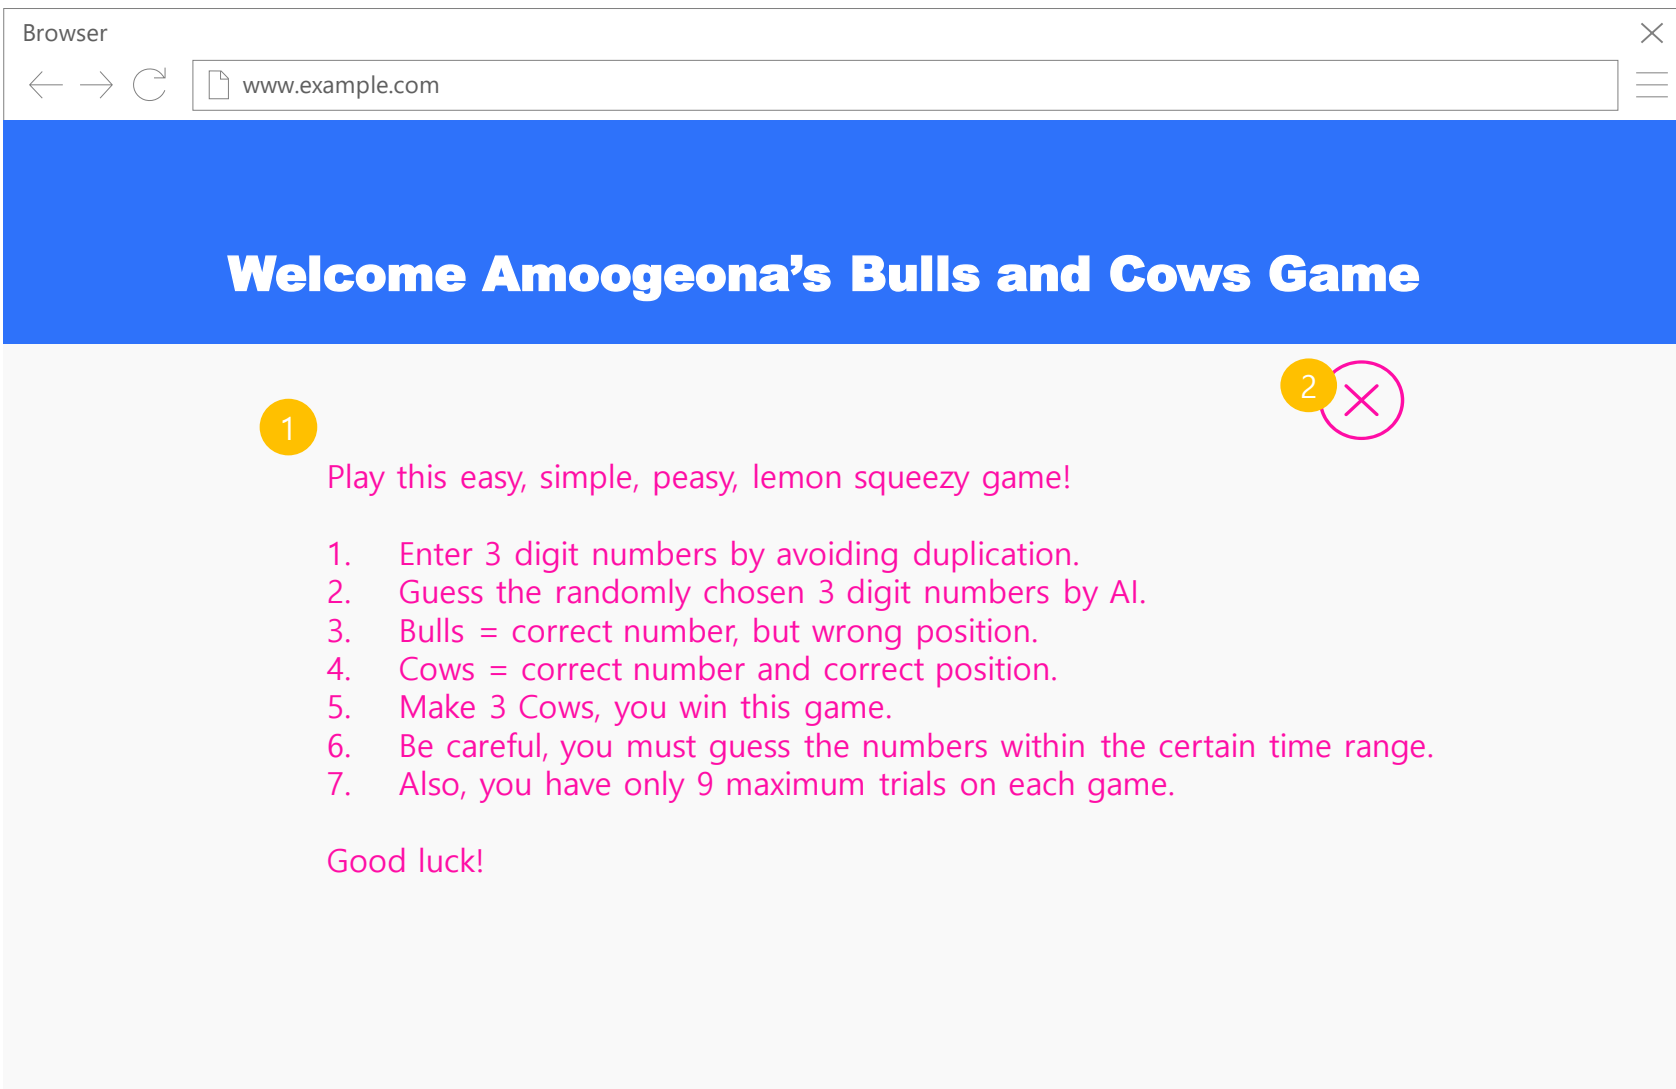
Browser

www.example.com

Welcome Amoogeona’s Bulls and Cows Game

2

1

Play this easy, simple, peasy, lemon squeezy game!

1. Enter 3 digit numbers by avoiding duplication.
2. Guess the randomly chosen 3 digit numbers by AI.
3. Bulls = correct number, but wrong position.
4. Cows = correct number and correct position.
5. Make 3 Cows, you win this game.
6. Be careful, you must guess the numbers within the certain time range.
7. Also, you have only 9 maximum trials on each game.

Good luck!